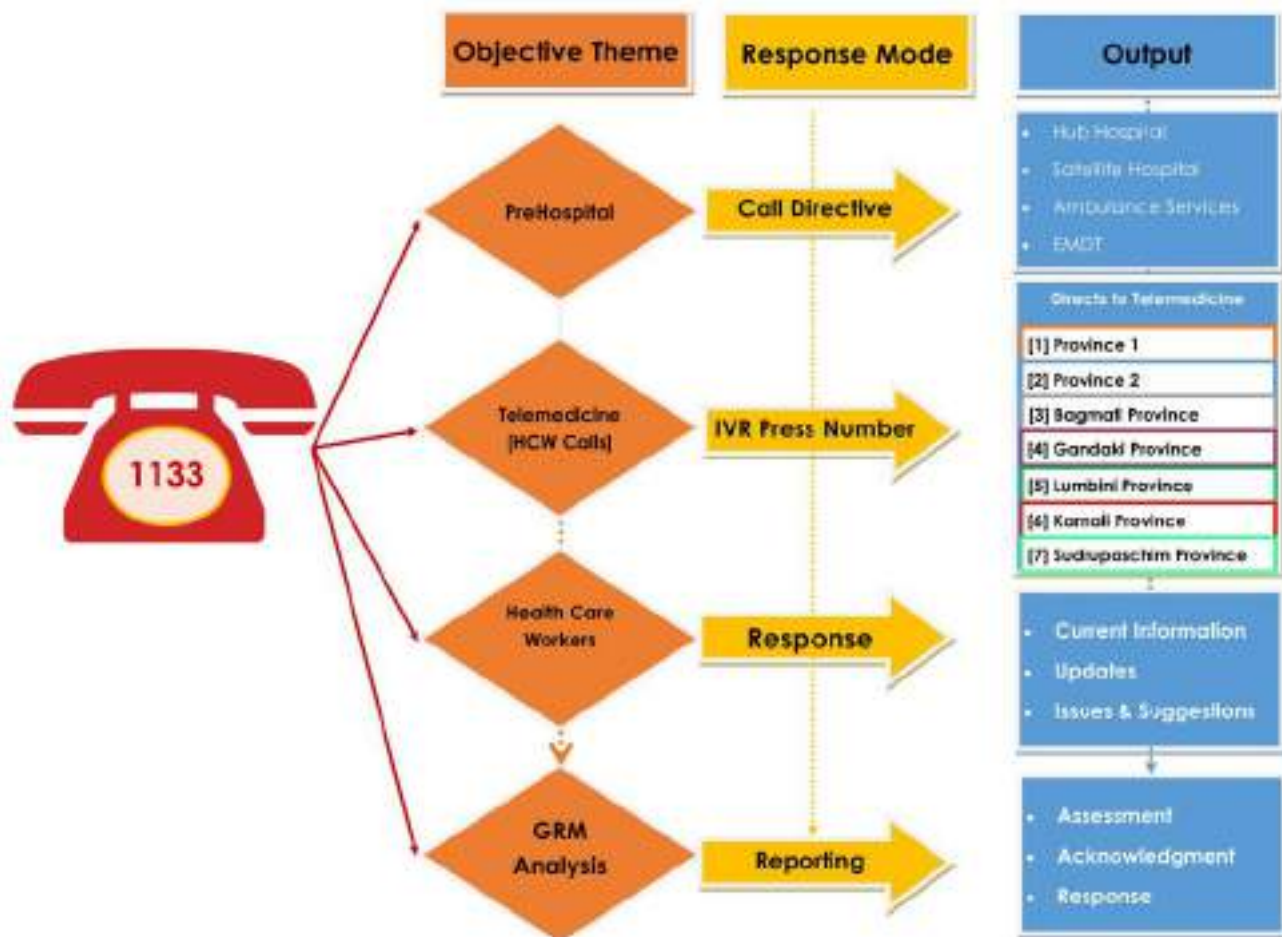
Objective Theme

Response Mode

Output

1133

PreHospital

Call Directive

- Hub Hospital
- Satellite Hospital
- Ambulance Services
- EMDT

Telemedicine (HCW Calls)

IVR Press Number

Directs to Telemedicine

[1] Province 1
[2] Province 2
[3] Bagmati Province
[4] Gandaki Province
[5] Lumbini Province
[6] Karnali Province
[7] Sudurpaschim Province

Health Care Workers

Response

- Current Information
- Updates
- Issues & Suggestions

GRM Analysis

Reporting

- Assessment
- Acknowledgment
- Response